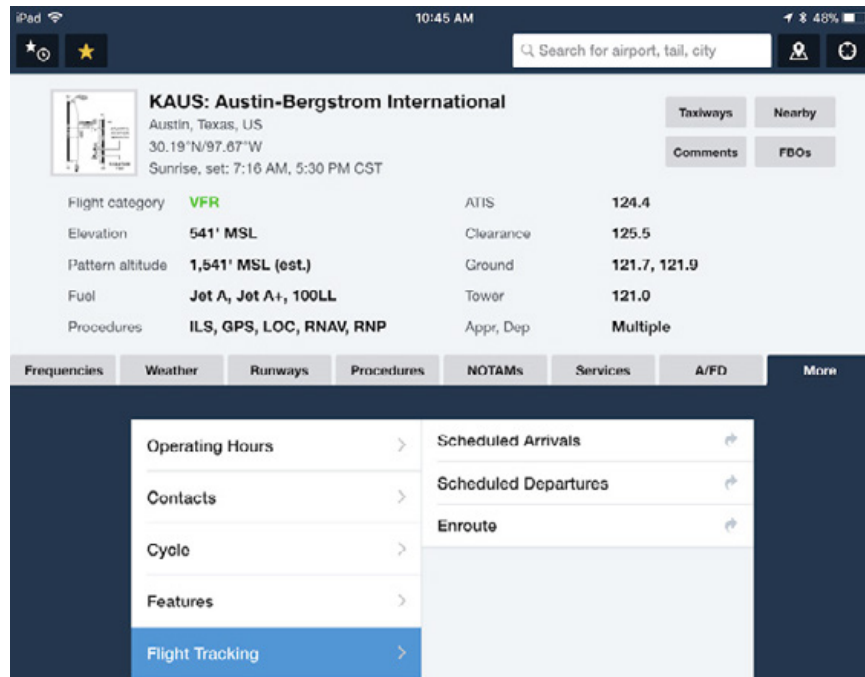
iPad
10:45 AM
48%

Search for airport, tail, city

KAUS: Austin-Bergstrom International
Austin, Texas, US
30.19°N/97.67°W
Sunrise, set: 7:16 AM, 5:30 PM CST

Taxiways
Nearby
Comments
FBOs

| | | | |
|---|---|---|---|
| Flight category | VFR | ATIS | 124.4 |
| Elevation | 541' MSL | Clearance | 125.5 |
| Pattern altitude | 1,541' MSL (est.) | Ground | 121.7, 121.9 |
| Fuel | Jet A, Jet A+, 100LL | Tower | 121.0 |
| Procedures | ILS, GPS, LOC, RNAV, RNP | Appr, Dep | Multiple |

Frequencies
Weather
Runways
Procedures
NOTAMs
Services
A/FD
More

Operating Hours
Contacts
Cycle
Features
Flight Tracking

Scheduled Arrivals
Scheduled Departures
Enroute